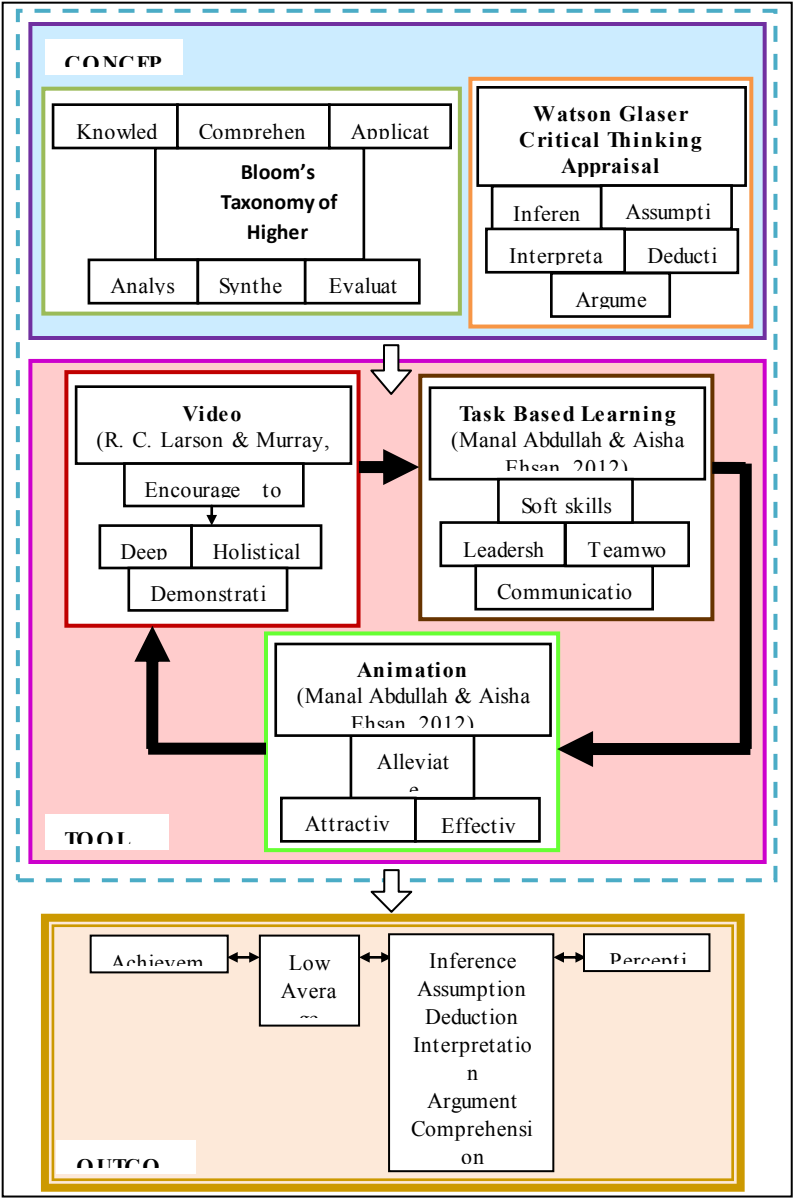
CONCEP

Knowled

Comprehen

Applicat

Bloom's Taxonomy of Higher

Analys

Synthe

Evaluat

Watson Glaser Critical Thinking Appraisal

Inferen

Assumpti

Interpreta

Deducti

Argume

Video (R. C. Larson & Murray,

Encourage to

Deep

Holistical

Demonstrati

Task Based Learning (Manal Abdullah & Aisha Ehsan, 2012)

Soft skills

Leadersh

Teamwo

Communicatio

Animation (Manal Abdullah & Aisha Ehsan, 2012)

Alleviat e

Attractiv

Effectiv

TOOL

Achievem

Low Avera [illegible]

Inference Assumption Deduction Interpretation Argument Comprehension

Percepti

OUTCO